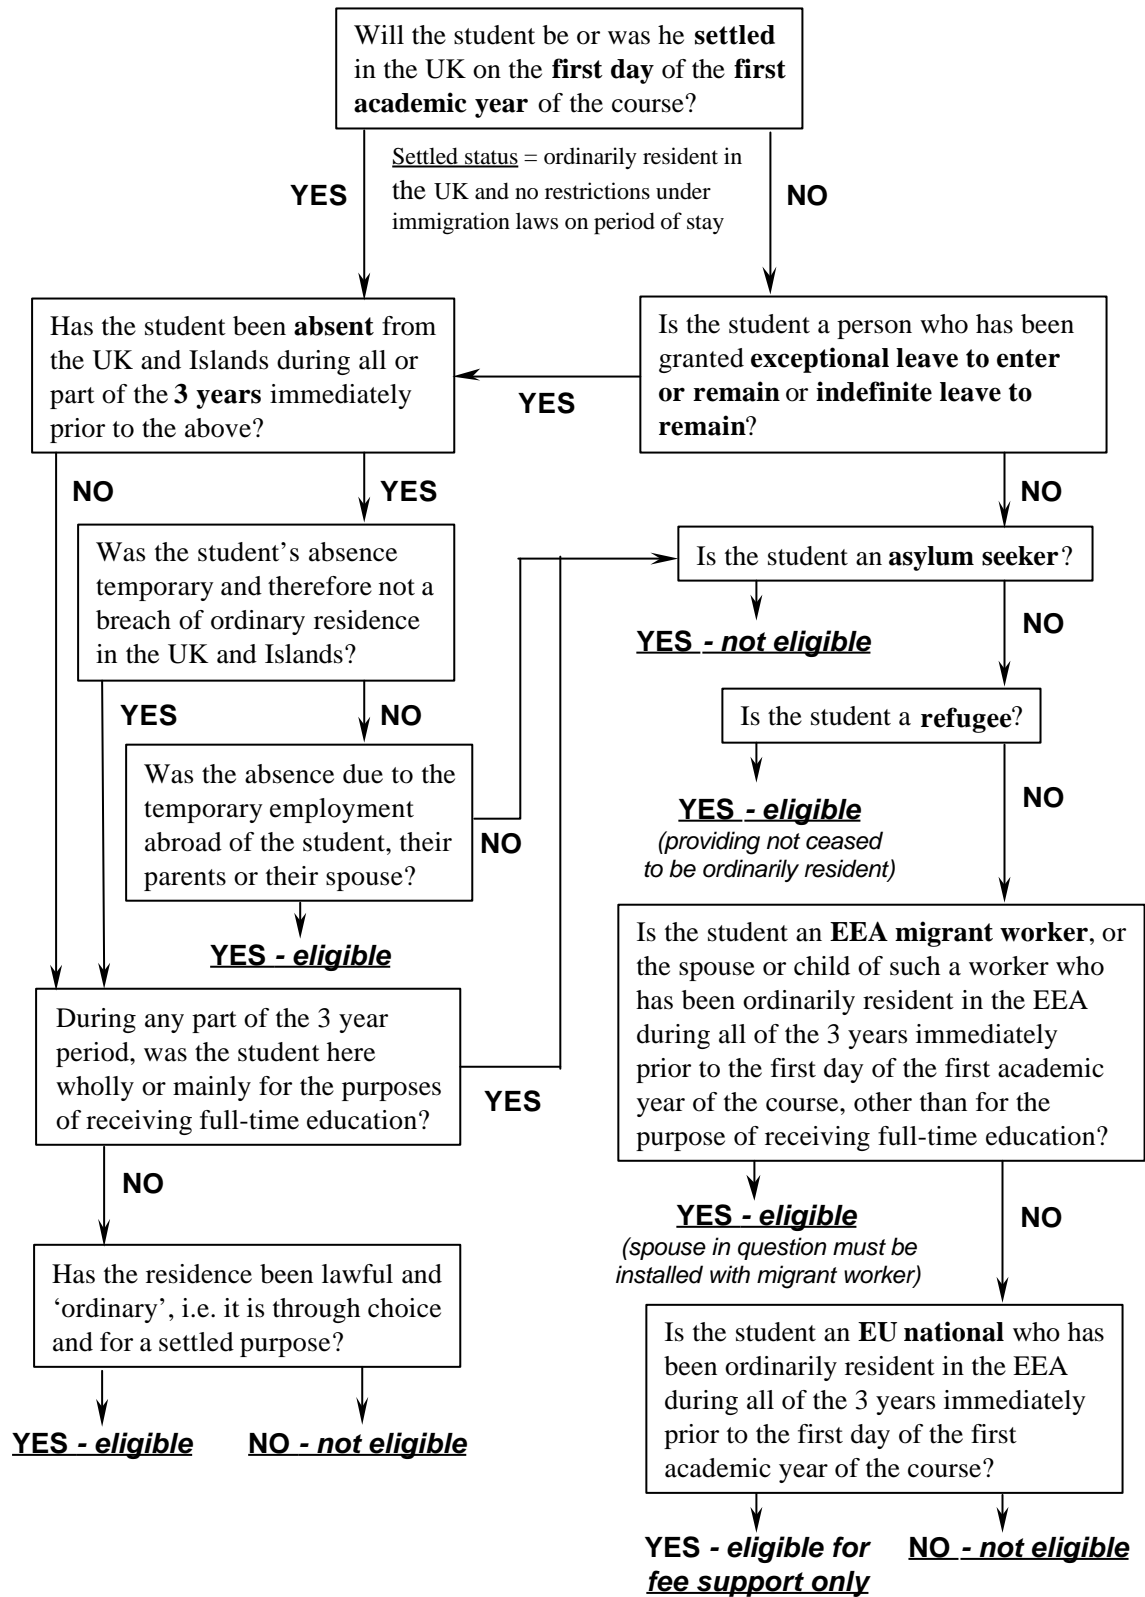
Will the student be or was he **settled** in the UK on the **first day** of the **first academic year** of the course?

Settled status = ordinarily resident in the UK and no restrictions under immigration laws on period of stay

YES

NO

Has the student been **absent** from the UK and Islands during all or part of the **3 years** immediately prior to the above?

YES

Is the student a person who has been granted **exceptional leave to enter or remain** or **indefinite leave to remain**?

NO

YES

NO

Was the student's absence temporary and therefore not a breach of ordinary residence in the UK and Islands?

Is the student an **asylum seeker**?

YES - not eligible

NO

YES

NO

Is the student a **refugee**?

Was the absence due to the temporary employment abroad of the student, their parents or their spouse?

NO

YES - eligible
(providing not ceased to be ordinarily resident)

NO

YES - eligible

Is the student an **EEA migrant worker**, or the spouse or child of such a worker who has been ordinarily resident in the EEA during all of the 3 years immediately prior to the first day of the first academic year of the course, other than for the purpose of receiving full-time education?

During any part of the 3 year period, was the student here wholly or mainly for the purposes of receiving full-time education?

YES

NO

YES - eligible
(spouse in question must be installed with migrant worker)

NO

Has the residence been lawful and 'ordinary', i.e. it is through choice and for a settled purpose?

Is the student an **EU national** who has been ordinarily resident in the EEA during all of the 3 years immediately prior to the first day of the first academic year of the course?

YES - eligible

NO - not eligible

YES - eligible for fee support only

NO - not eligible